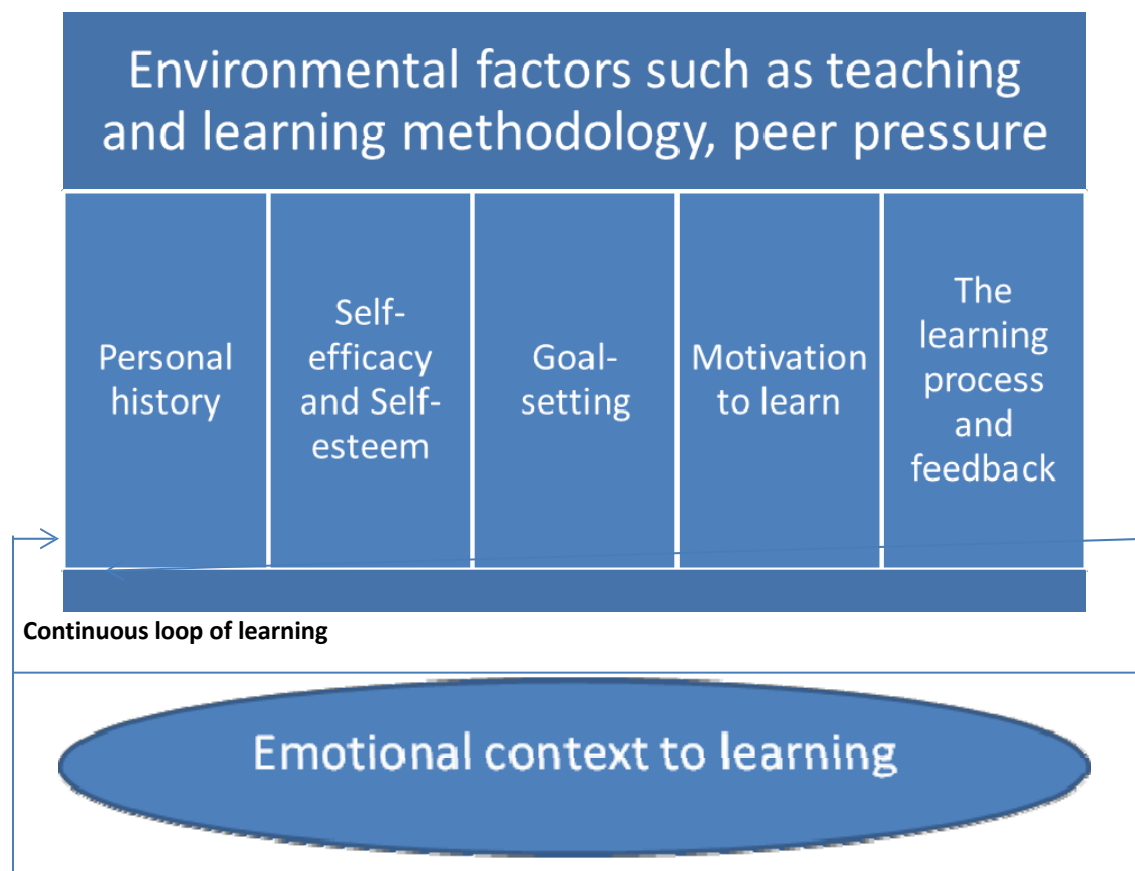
Environmental factors such as teaching and learning methodology, peer pressure

Personal history

Self-efficacy and Self-esteem

Goal-setting

Motivation to learn

The learning process and feedback

Continuous loop of learning

Emotional context to learning